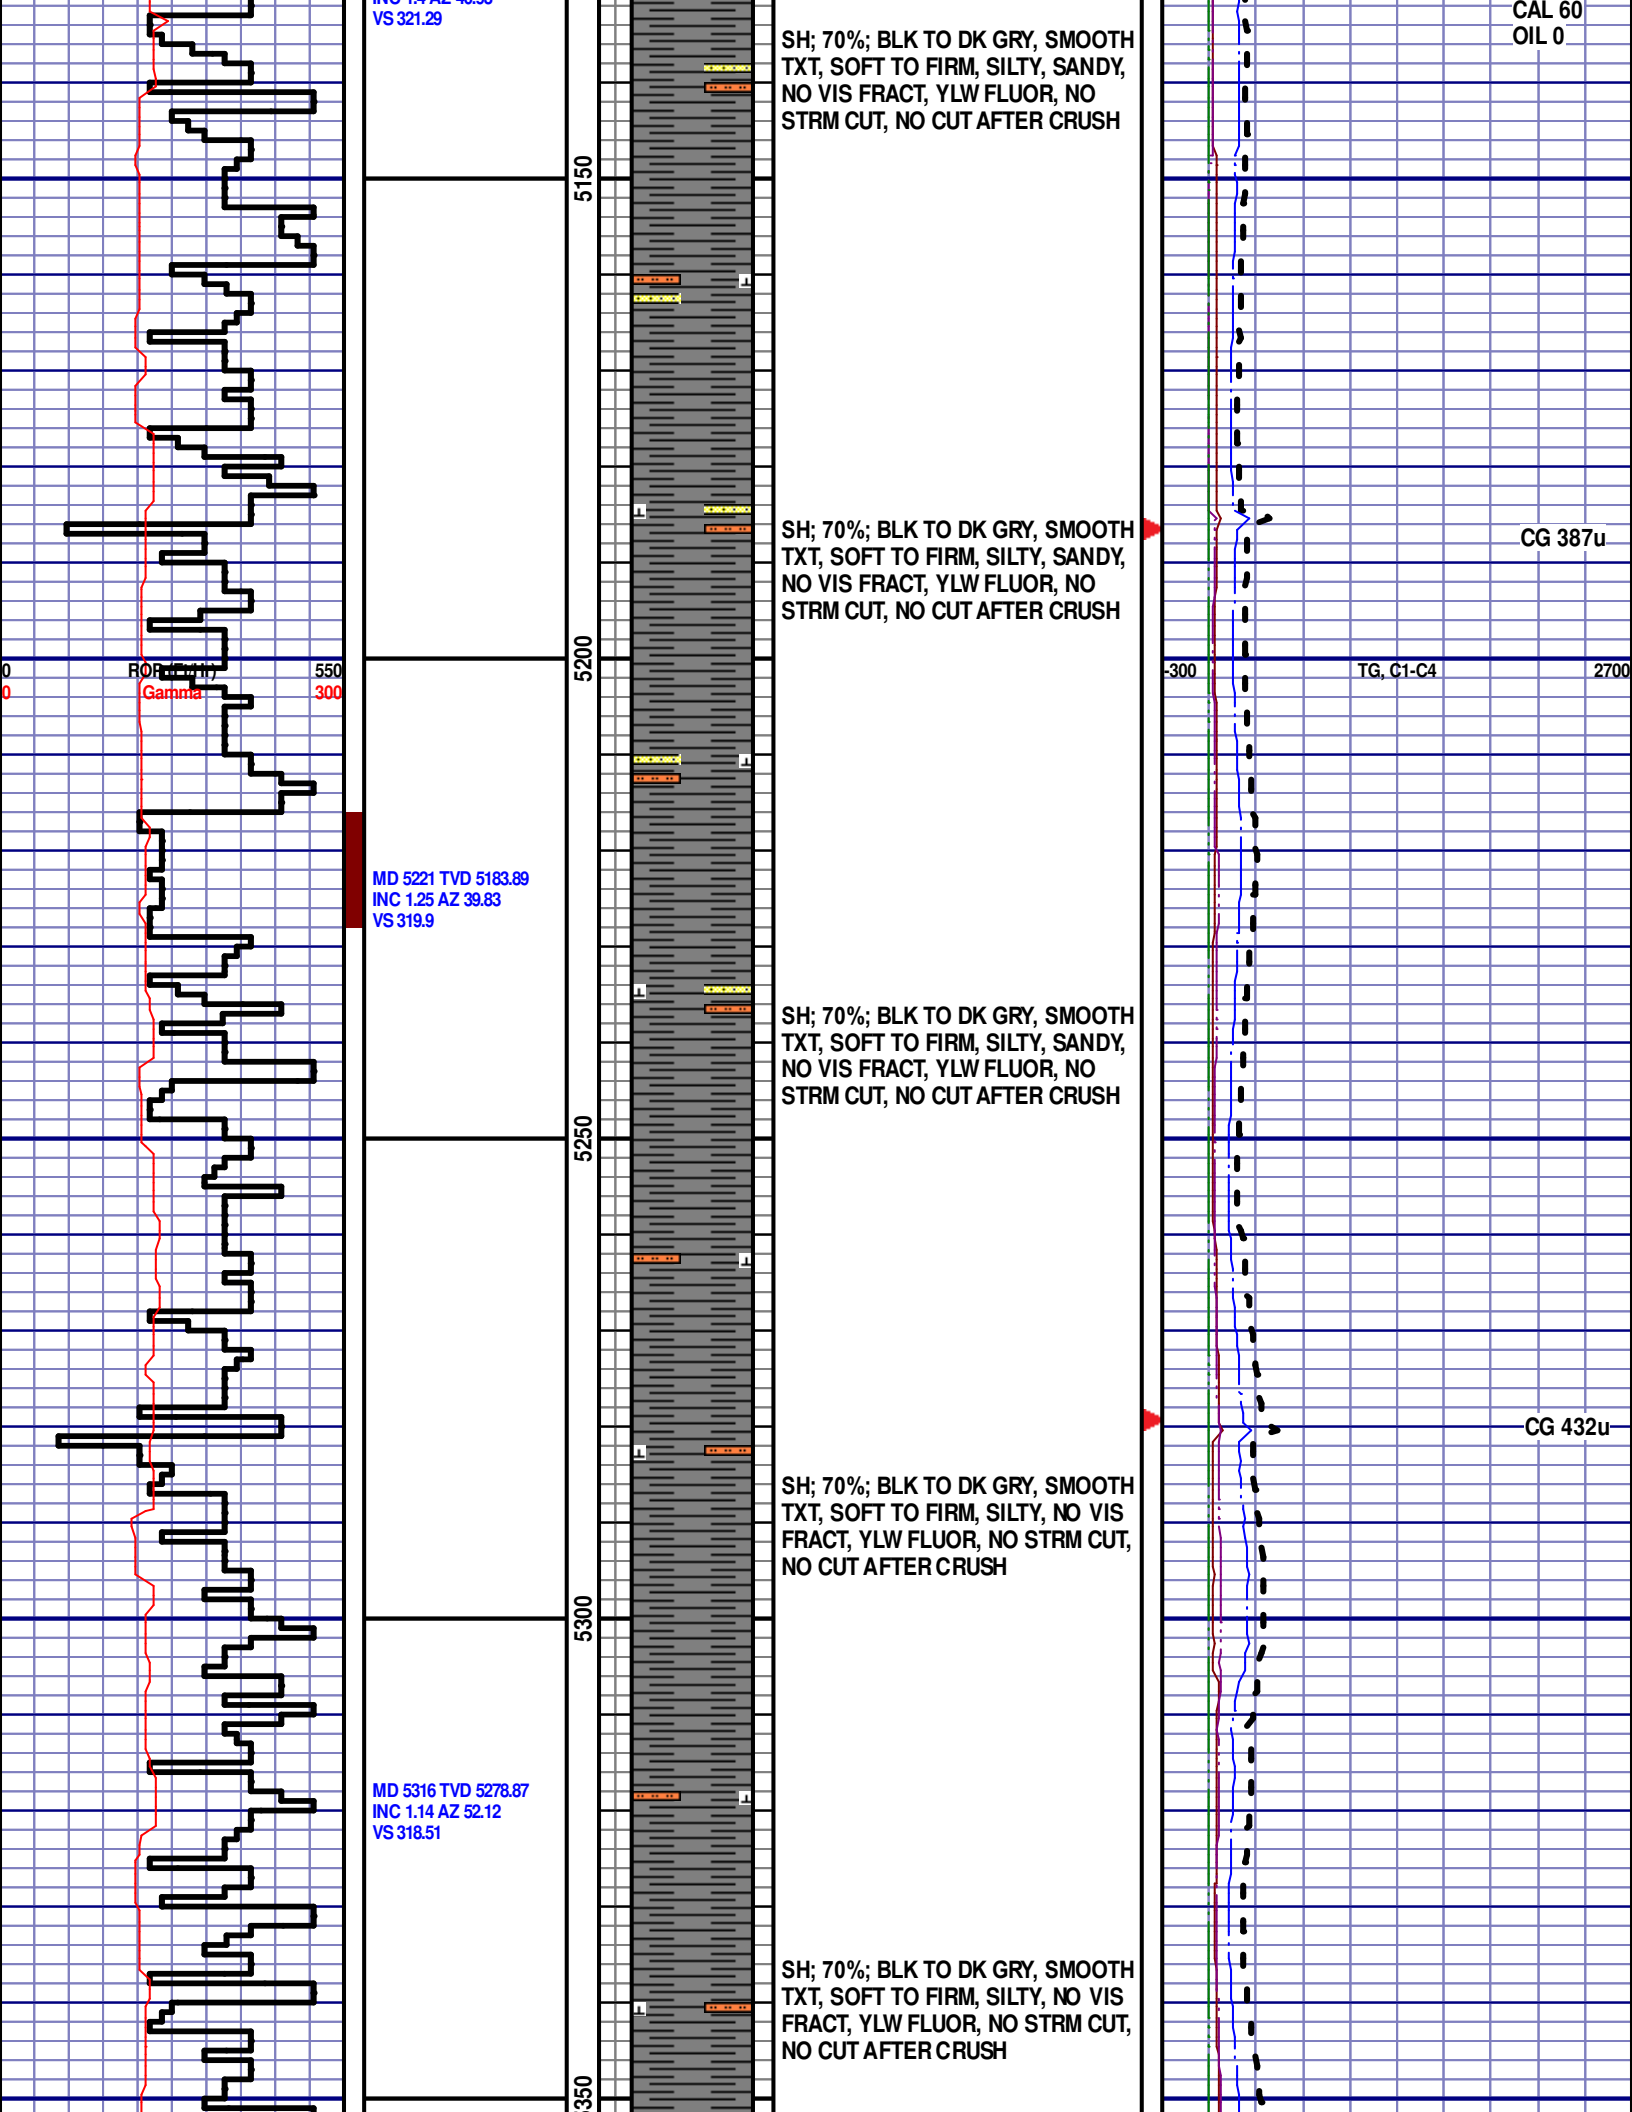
VS 321.29

SH; 70%; BLK TO DK GRY, SMOOTH TXT, SOFT TO FIRM, SILTY, SANDY, NO VIS FRACT, YLW FLUOR, NO STRM CUT, NO CUT AFTER CRUSH

CAL 60
OIL 0

5150

SH; 70%; BLK TO DK GRY, SMOOTH TXT, SOFT TO FIRM, SILTY, SANDY, NO VIS FRACT, YLW FLUOR, NO STRM CUT, NO CUT AFTER CRUSH

CG 387u

0 ROP (ft/h) 550
0 Gamma 300

5200

-300 TG, C1-C4 2700

MD 5221 TVD 5183.89
INC 1.25 AZ 39.83
VS 319.9

SH; 70%; BLK TO DK GRY, SMOOTH TXT, SOFT TO FIRM, SILTY, SANDY, NO VIS FRACT, YLW FLUOR, NO STRM CUT, NO CUT AFTER CRUSH

5250

CG 432u

SH; 70%; BLK TO DK GRY, SMOOTH TXT, SOFT TO FIRM, SILTY, NO VIS FRACT, YLW FLUOR, NO STRM CUT, NO CUT AFTER CRUSH

5300

MD 5316 TVD 5278.87
INC 1.14 AZ 52.12
VS 318.51

SH; 70%; BLK TO DK GRY, SMOOTH TXT, SOFT TO FIRM, SILTY, NO VIS FRACT, YLW FLUOR, NO STRM CUT, NO CUT AFTER CRUSH

5350